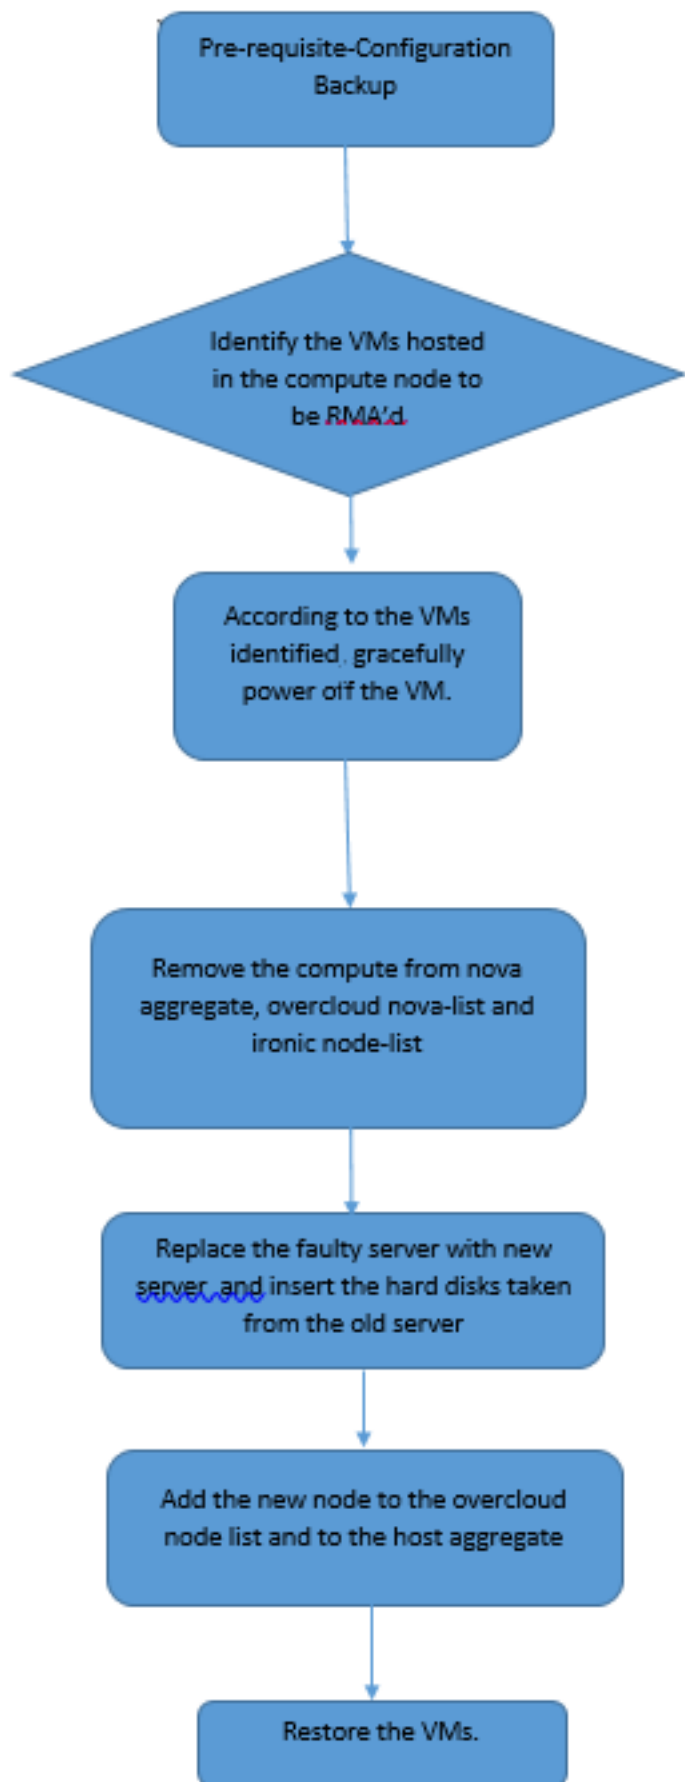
Pre-requisite-Configuration Backup

Identify the VMs hosted in the compute node to be RMA'd.

According to the VMs identified, gracefully power off the VM.

Remove the compute from nova aggregate, overcloud nova-list and ironic node-list

Replace the faulty server with new server, and insert the hard disks taken from the old server

Add the new node to the overcloud node list and to the host aggregate

Restore the VMs.